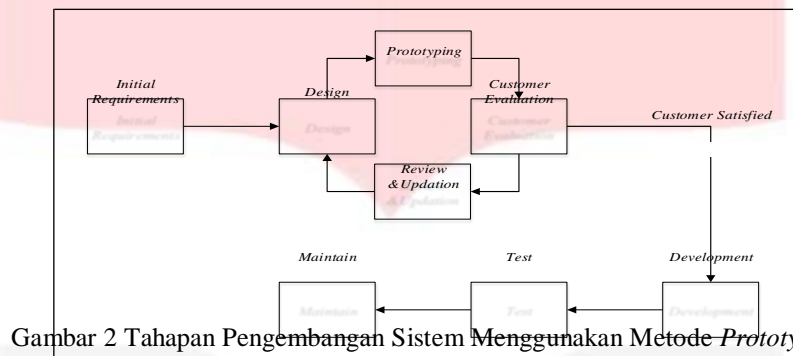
Initial Requirements

Initial Requirements

Design

Design

Prototyping

Prototyping

Customer Evaluation

Customer Evaluation

Customer Satisfied

Review &Updation

&Updation

Maintain

Maintain

Test

Test

Development

Development

Gambar 2 Tahapan Pengembangan Sistem Menggunakan Metode *Prototy*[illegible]